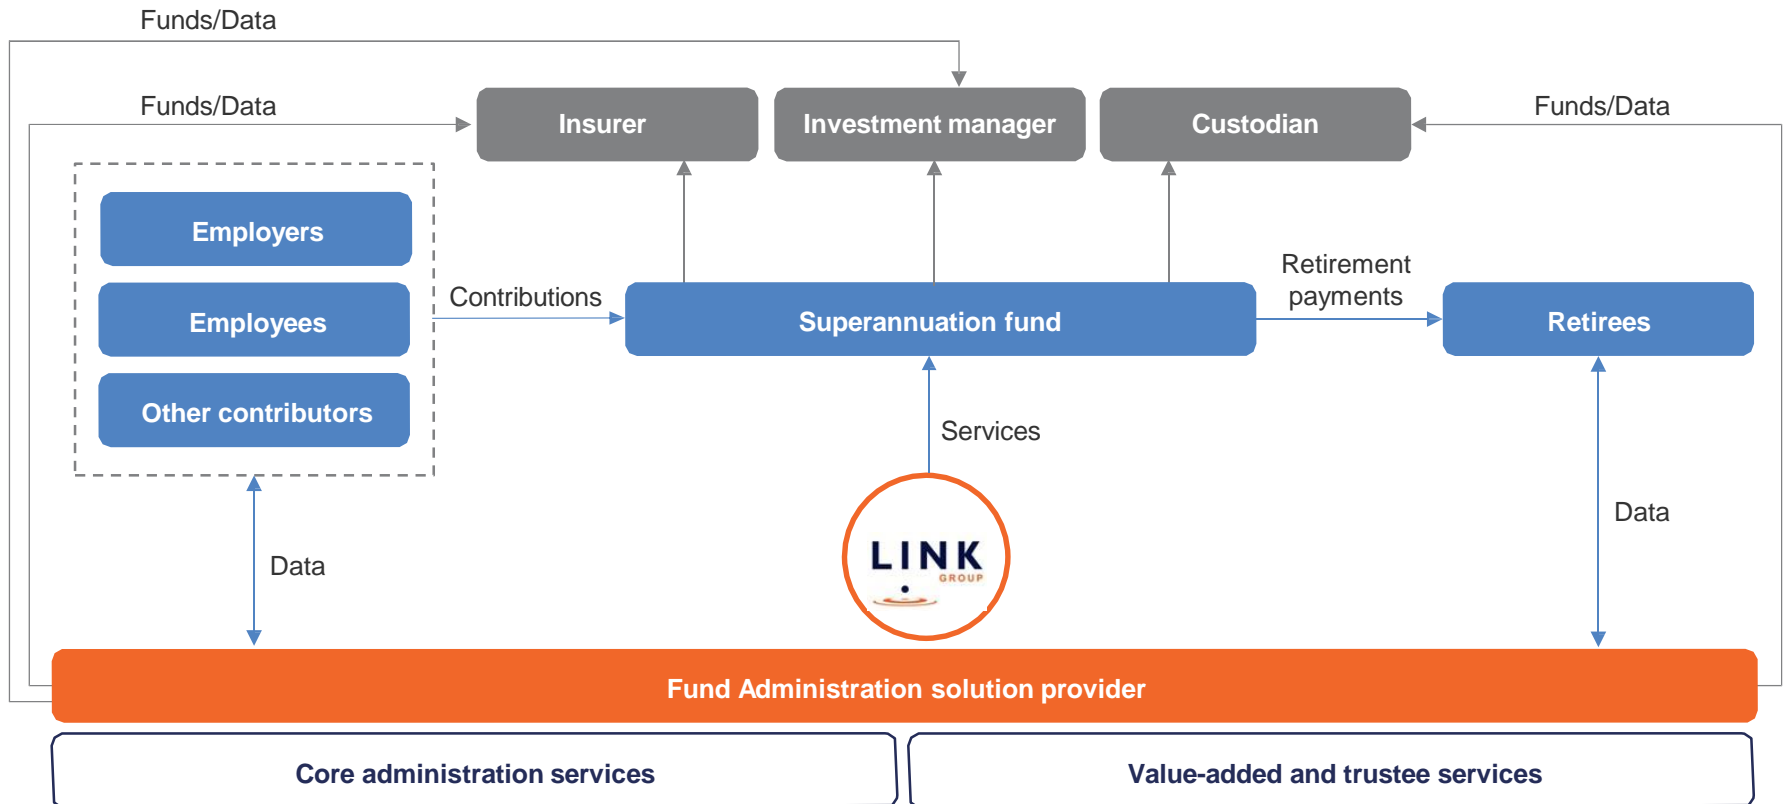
Funds/Data

Funds/Data

Insurer

Investment manager

Custodian

Funds/Data

Employers

Employees

Other contributors

Contributions

Superannuation fund

Retirement payments

Retirees

Services

Data

LINK GROUP

Data

Fund Administration solution provider

Core administration services

Value-added and trustee services